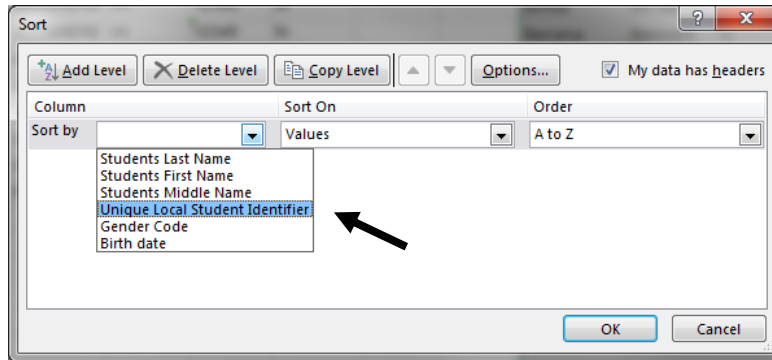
Sort

?

Add Level | Delete Level | Copy Level | Options... | My data has headers

| Column | Sort On | Order |
|---|---|---|
| Sort by | Values | A to Z |

Students Last Name
Students First Name
Students Middle Name
Unique Local Student Identifier
Gender Code
Birth date

OK | Cancel